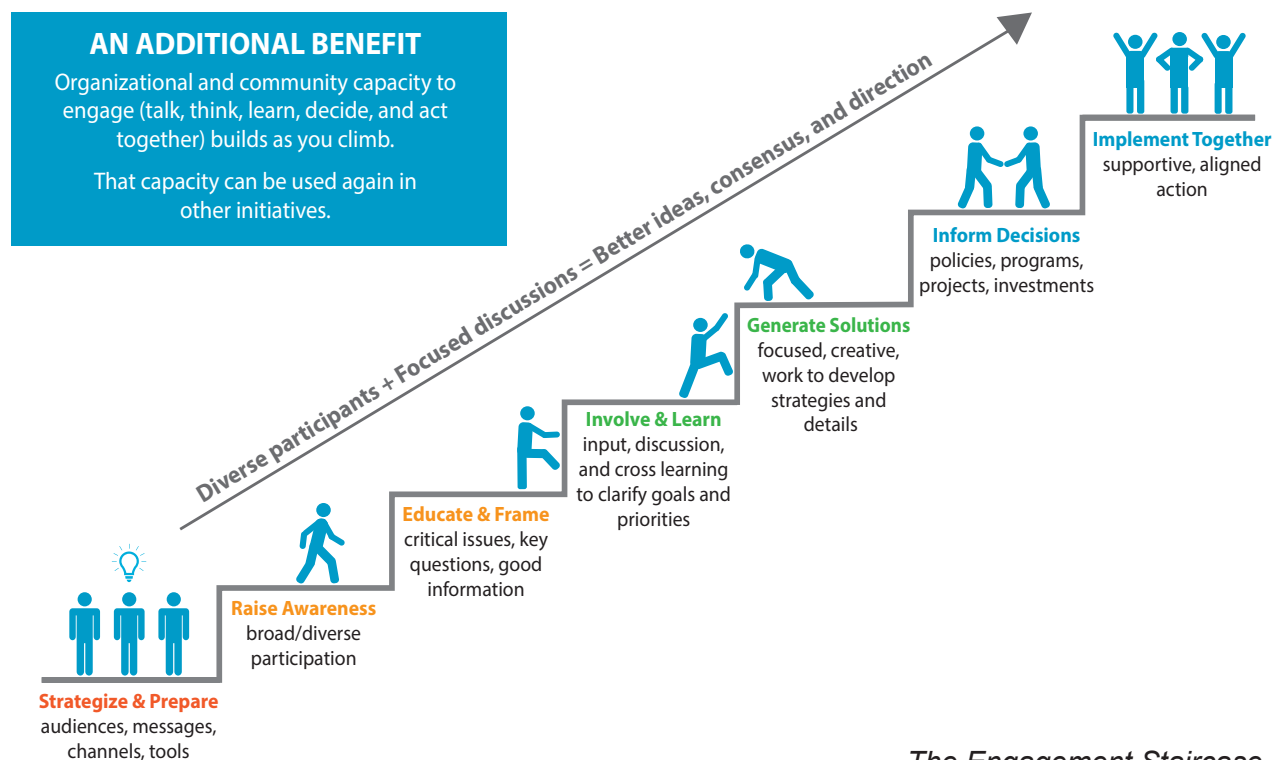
AN ADDITIONAL BENEFIT

Organizational and community capacity to engage (talk, think, learn, decide, and act together) builds as you climb.

That capacity can be used again in other initiatives.

Diverse participants + Focused discussions = Better ideas, consensus, and direction

Implement Together
supportive, aligned action

Inform Decisions
policies, programs, projects, investments

Generate Solutions
focused, creative, work to develop strategies and details

Involve & Learn
input, discussion, and cross learning to clarify goals and priorities

Educate & Frame
critical issues, key questions, good information

Raise Awareness
broad/diverse participation

Strategize & Prepare
audiences, messages, channels, tools

The Engagement Staircase